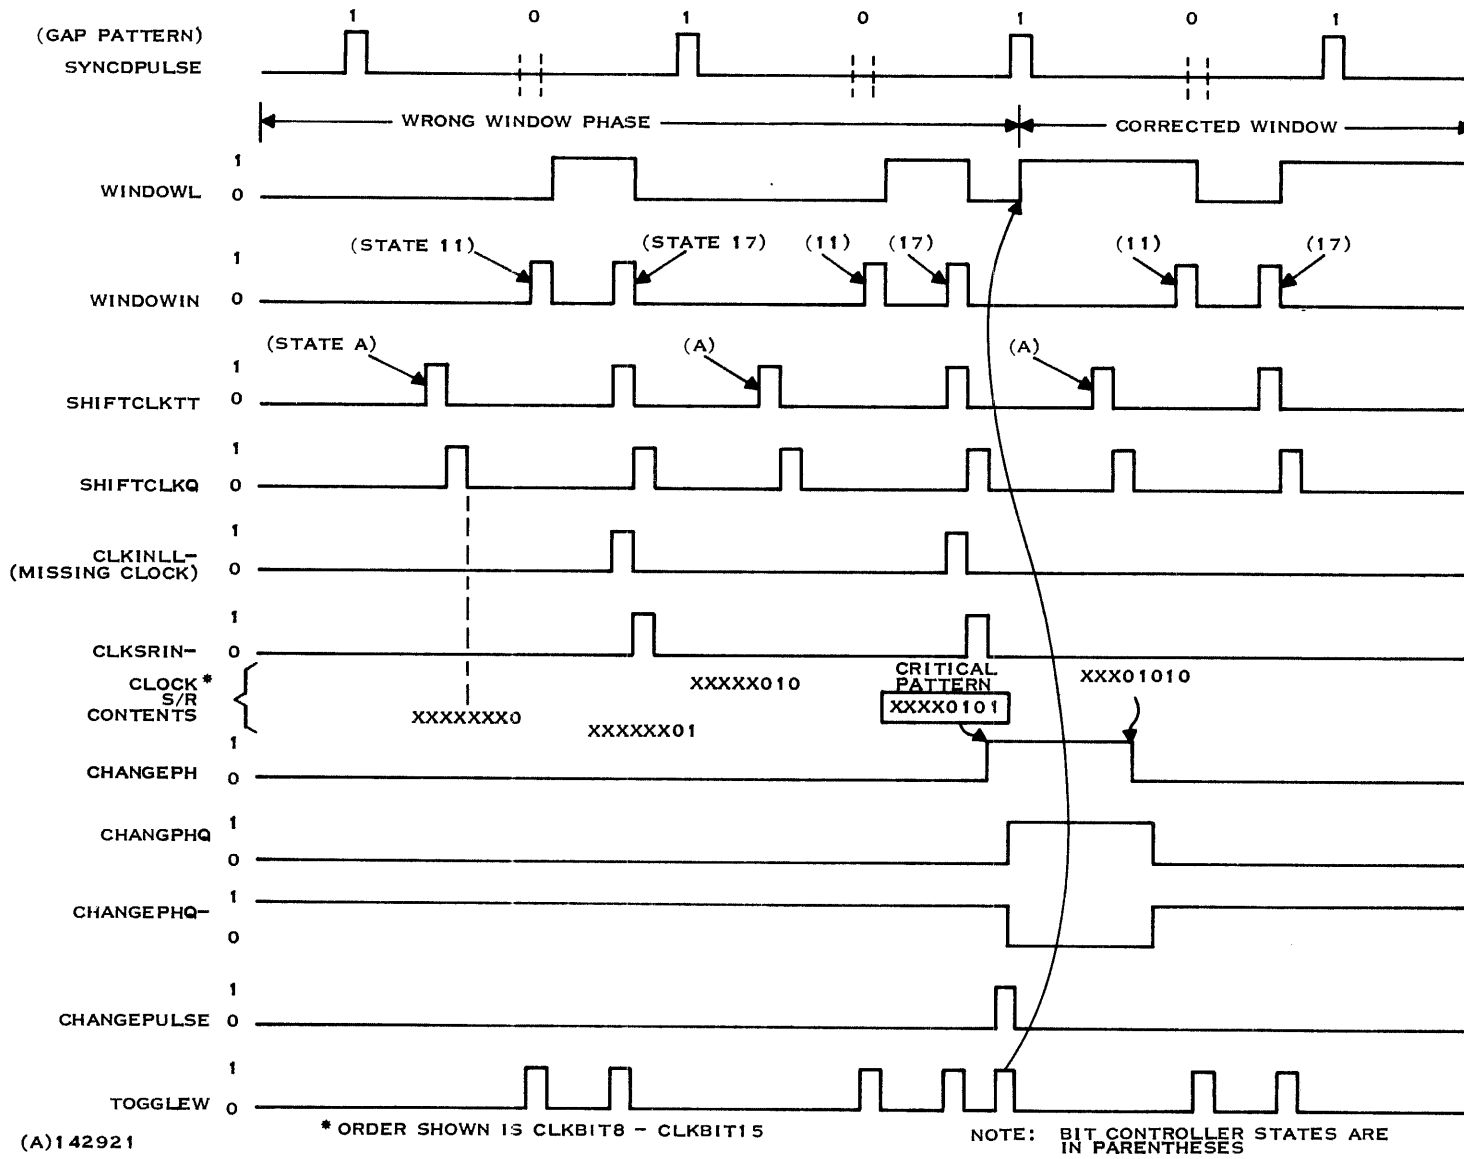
(GAP PATTERN) SYNCDPULSE

1 0 1 0 1 0 1

WRONG WINDOW PHASE

CORRECTED WINDOW

WINDOWL 1 0

WINDOWIN 1 0

(STATE 11) (STATE 17) (11) (17) (11) (17)

SHIFTCLKTT 1 0

(STATE A) (A) (A)

SHIFTCLKQ 1 0

CLKINLL– (MISSING CLOCK) 1 0

CLKSRIN– 1 0

CLOCK* S/R CONTENTS

XXXXXXX0 XXXXXX01 XXXXX010 CRITICAL PATTERN XXXX0101 XXX01010

CHANGEPH 1 0

CHANGPHQ 1 0

CHANGEPHQ– 1 0

CHANGEPULSE 1 0

TOGGLEW 1 0

(A)142921

* ORDER SHOWN IS CLKBIT8 – CLKBIT15

NOTE: BIT CONTROLLER STATES ARE IN PARENTHESES